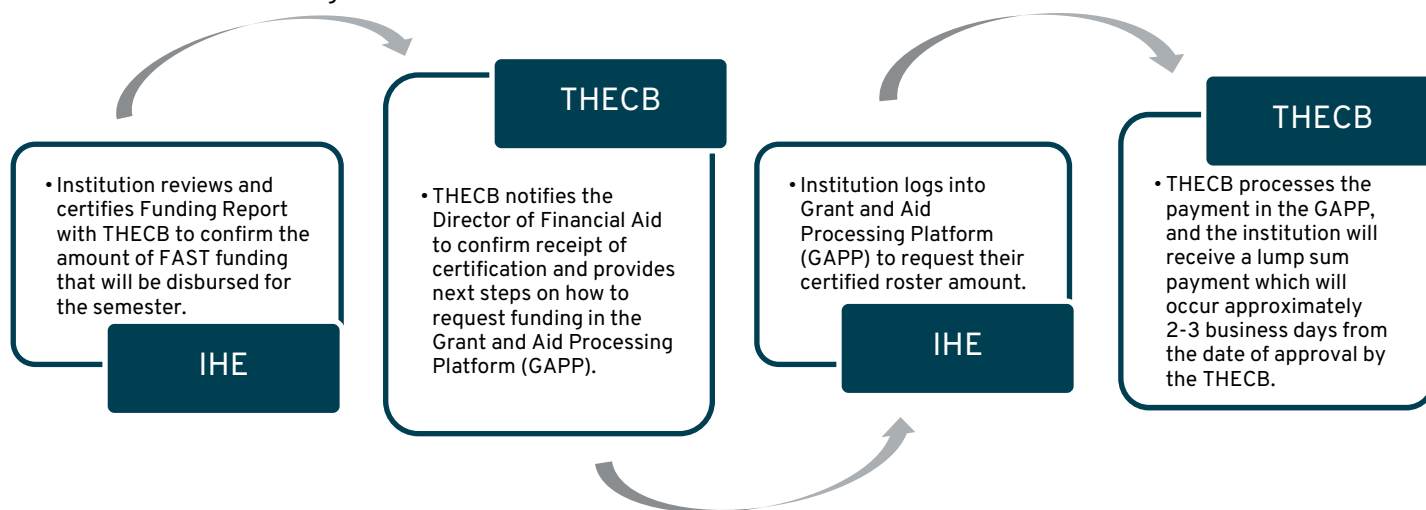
• Institution reviews and certifies Funding Report with THECB to confirm the amount of FAST funding that will be disbursed for the semester.

IHE

THECB

• THECB notifies the Director of Financial Aid to confirm receipt of certification and provides next steps on how to request funding in the Grant and Aid Processing Platform (GAPP).

• Institution logs into Grant and Aid Processing Platform (GAPP) to request their certified roster amount.

IHE

THECB

• THECB processes the payment in the GAPP, and the institution will receive a lump sum payment which will occur approximately 2-3 business days from the date of approval by the THECB.